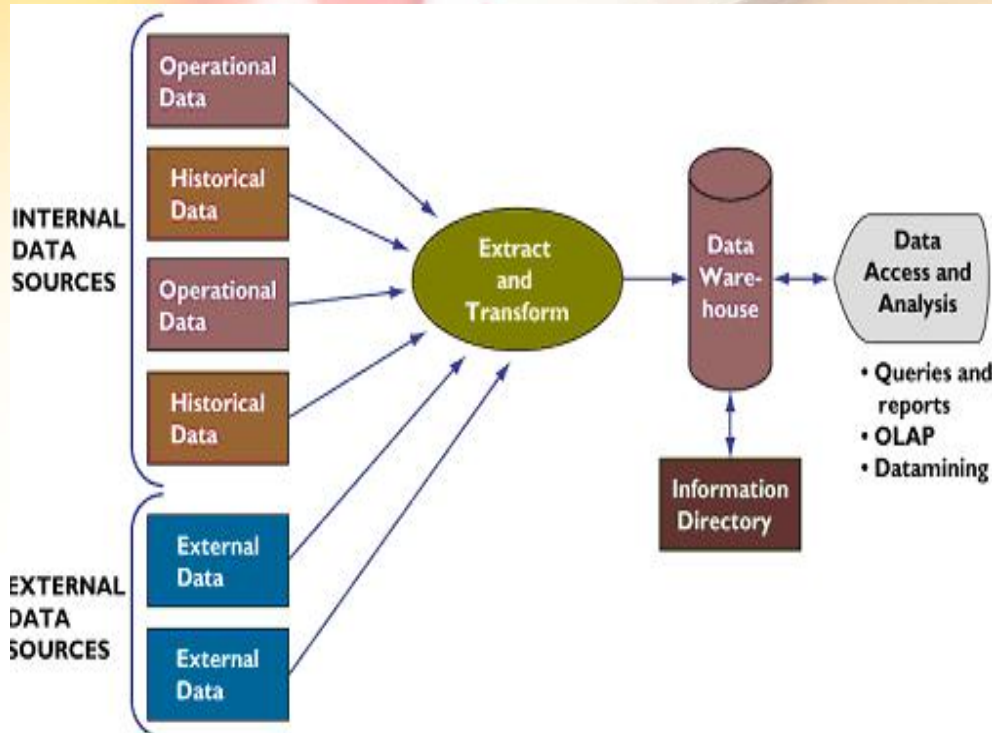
INTERNAL DATA SOURCES

Operational Data

Historical Data

Operational Data

Historical Data

EXTERNAL DATA SOURCES

External Data

External Data

Extract and Transform

Data Warehouse

Information Directory

Data Access and Analysis

• Queries and reports
• OLAP
• Datamining